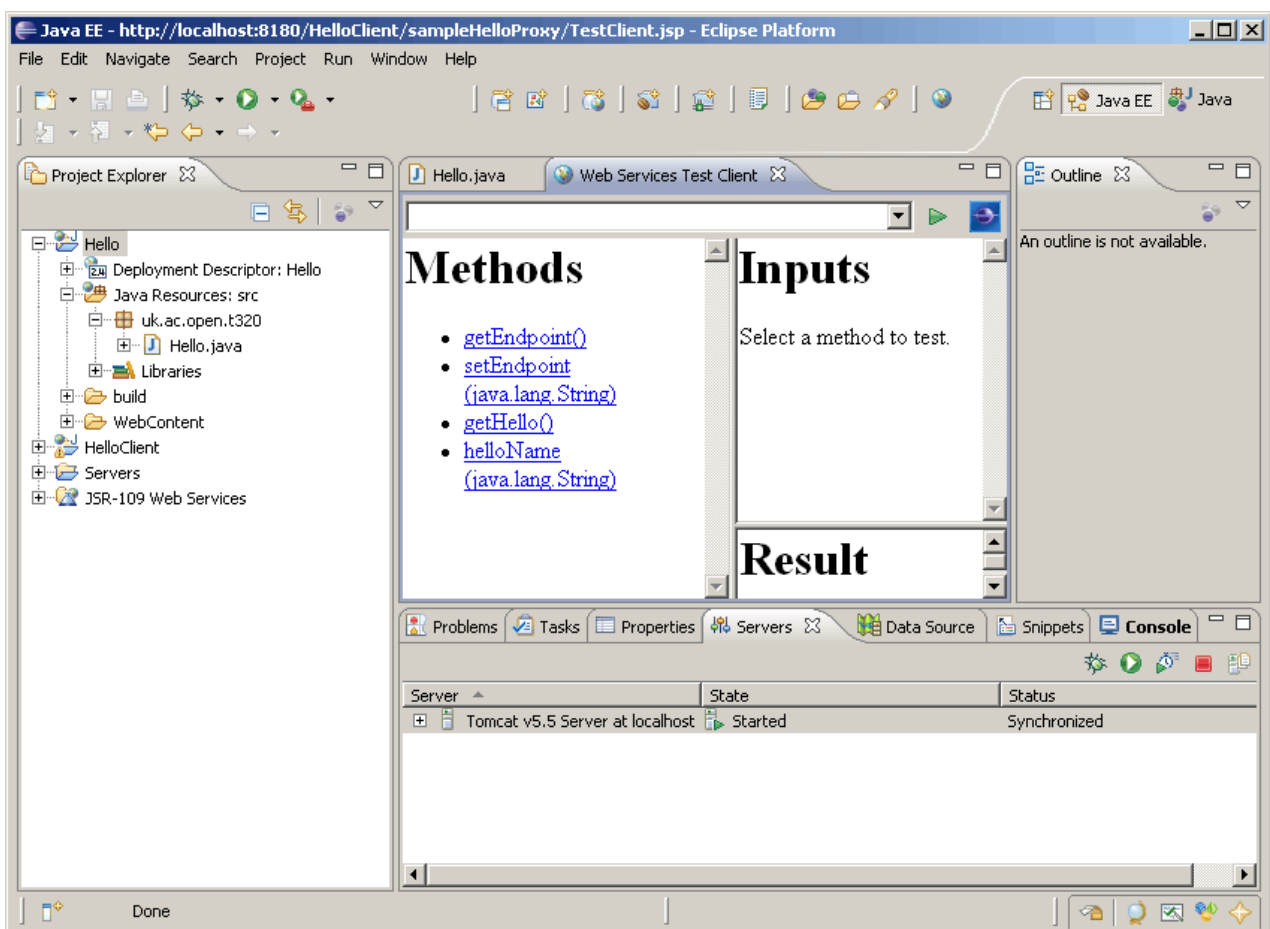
Java EE - http://localhost:8180/HelloClient/sampleHelloProxy/TestClient.jsp - Eclipse Platform

File Edit Navigate Search Project Run Window Help

Java EE Java

Project Explorer

Hello
Deployment Descriptor: Hello
Java Resources: src
uk.ac.open.t320
Hello.java
Libraries
build
WebContent
HelloClient
Servers
JSR-109 Web Services

Hello.java Web Services Test Client

Methods

- getEndpoint()
- setEndpoint (java.lang.String)
- getHello()
- helloName (java.lang.String)

Inputs

Select a method to test.

Result

Outline

An outline is not available.

Problems Tasks Properties Servers Data Source Snippets Console

| Server | State | Status |
|---|---|---|
| Tomcat v5.5 Server at localhost | Started | Synchronized |

Done